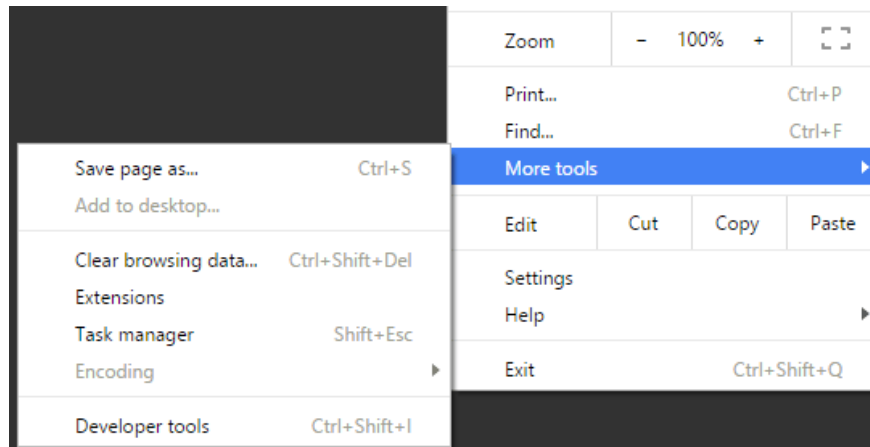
Zoom – 100% +

Print... Ctrl+P
Find... Ctrl+F
More tools

Edit Cut Copy Paste

Settings
Help

Exit Ctrl+Shift+Q

Save page as... Ctrl+S
Add to desktop...

Clear browsing data... Ctrl+Shift+Del
Extensions
Task manager Shift+Esc
Encoding

Developer tools Ctrl+Shift+I